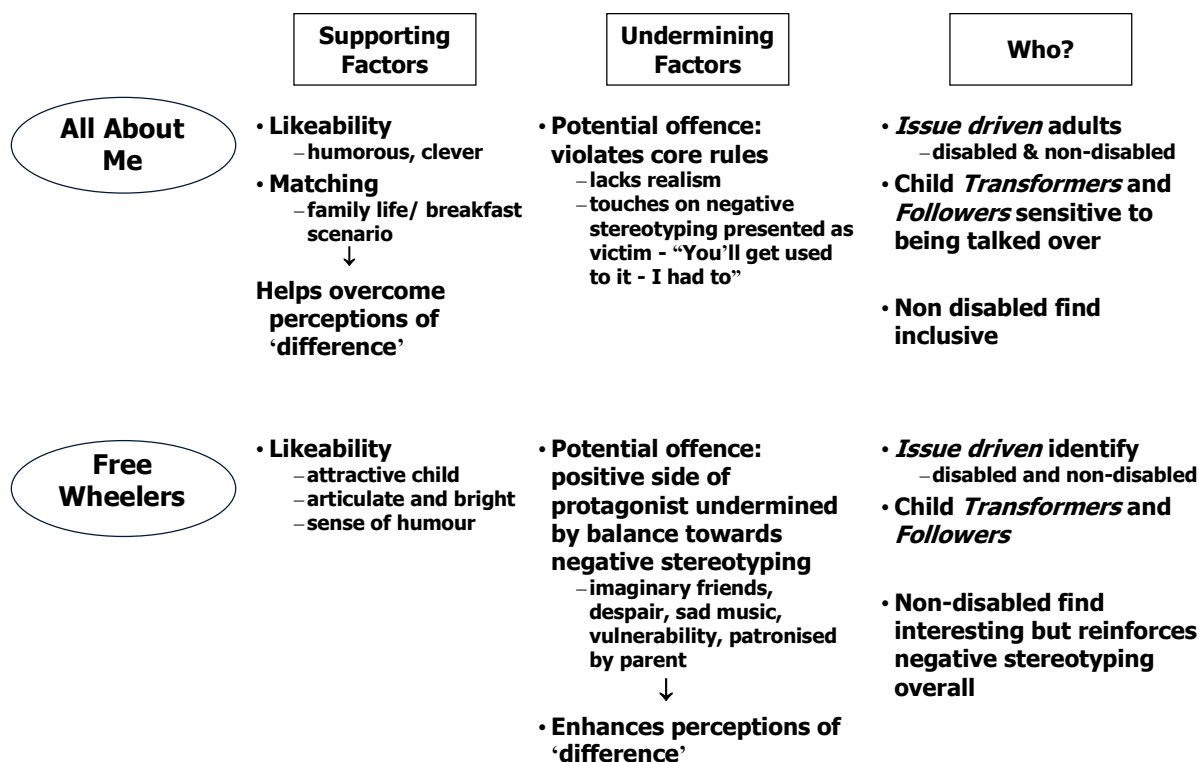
| | Supporting Factors | Undermining Factors | Who? |
|---|---|---|---|
| All About Me | • Likeability – humorous, clever • Matching – family life/ breakfast scenario ↓ Helps overcome perceptions of 'difference' | • Potential offence: violates core rules – lacks realism – touches on negative stereotyping presented as victim - "You'll get used to it - I had to" | • *Issue driven* adults – disabled & non-disabled • Child *Transformers* and *Followers* sensitive to being talked over • Non disabled find inclusive |
| Free Wheelers | • Likeability – attractive child – articulate and bright – sense of humour | • Potential offence: positive side of protagonist undermined by balance towards negative stereotyping – imaginary friends, despair, sad music, vulnerability, patronised by parent ↓ • Enhances perceptions of 'difference' | • *Issue driven* identify – disabled and non-disabled • Child *Transformers* and *Followers* • Non-disabled find interesting but reinforces negative stereotyping overall |